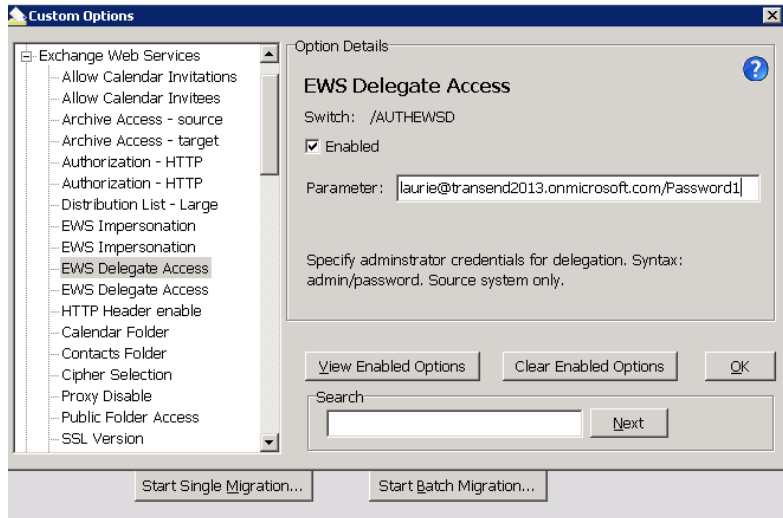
Custom Options

Exchange Web Services
Allow Calendar Invitations
Allow Calendar Invitees
Archive Access - source
Archive Access - target
Authorization - HTTP
Authorization - HTTP
Distribution List - Large
EWS Impersonation
EWS Impersonation
EWS Delegate Access
EWS Delegate Access
HTTP Header enable
Calendar Folder
Contacts Folder
Cipher Selection
Proxy Disable
Public Folder Access
SSL Version

Option Details

EWS Delegate Access

Switch: /AUTHEWSD

Enabled

Parameter: laurie@transend2013.onmicrosoft.com/Password1

Specify adminstrator credentials for delegation. Syntax: admin/password. Source system only.

View Enabled Options
Clear Enabled Options
OK

Search
Next

Start Single Migration...
Start Batch Migration...